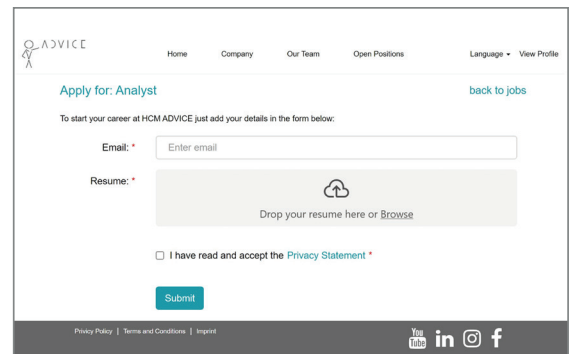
ADVICE

Home Company Our Team Open Positions Language View Profile

Apply for: Analyst

back to jobs

To start your career at HCM ADVICE just add your details in the form below:

Email: *
Enter email

Resume: *
Drop your resume here or Browse

I have read and accept the Privacy Statement *

Submit

Privacy Policy | Terms and Conditions | Imprint

You Tube in f